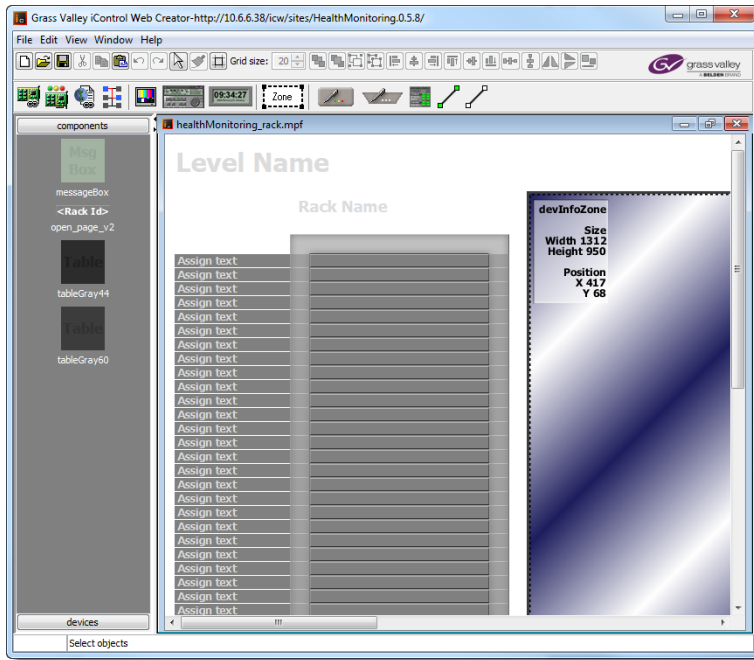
Grass Valley iControl Web Creator-http://10.6.6.38/icw/sites/HealthMonitoring.0.5.8/

File Edit View Window Help

Grid size: 20

grass valley
A BELDEN BRAND

09:34:27

Zone

components

Msg Box
messageBox

<Rack Id>
open_page_v2

Table
tableGray44

Table
tableGray60

devices

healthMonitoring_rack.mpf

Level Name

Rack Name

Assign text
Assign text
Assign text
Assign text
Assign text
Assign text
Assign text
Assign text
Assign text
Assign text
Assign text
Assign text
Assign text
Assign text
Assign text
Assign text
Assign text
Assign text
Assign text
Assign text
Assign text
Assign text
Assign text
Assign text
Assign text
Assign text

devInfoZone

Size
Width 1312
Height 950

Position
X 417
Y 68

Select objects